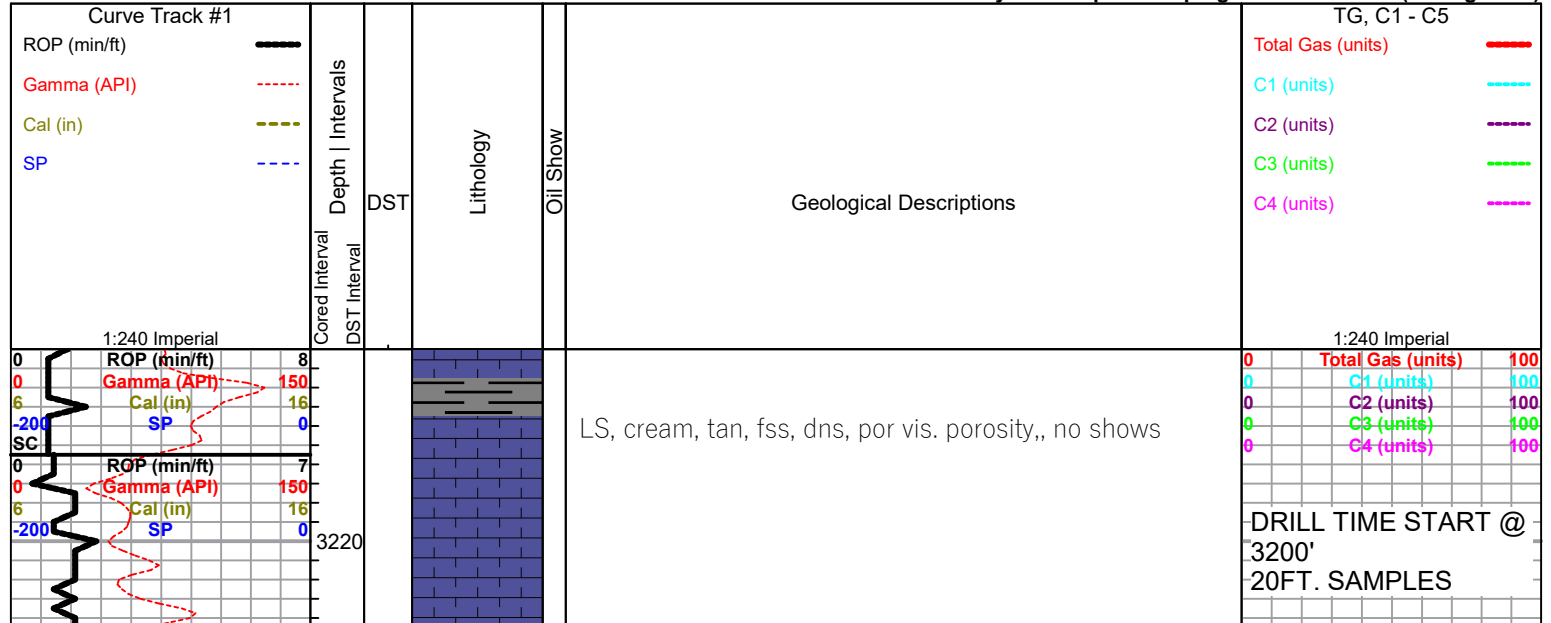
Curve Track #1
ROP (min/ft)
Gamma (API)
Cal (in)
SP
1:240 Imperial

Depth | Intervals
Cored Interval
DST Interval
DST
Lithology
Oil Show
Geological Descriptions

TG, C1 - C5
Total Gas (units)
C1 (units)
C2 (units)
C3 (units)
C4 (units)
1:240 Imperial

| 0 | ROP (min/ft) | 8 |
|---|---|---|
| 0 | Gamma (API) | 150 |
| 6 | Cal (in) | 16 |
| -200 | SP | 0 |

SC

| 0 | ROP (min/ft) | 7 |
|---|---|---|
| 0 | Gamma (API) | 150 |
| 6 | Cal (in) | 16 |
| -200 | SP | 0 |

3220

LS, cream, tan, fss, dns, por vis. porosity,, no shows

| 0 | Total Gas (units) | 100 |
|---|---|---|
| 0 | C1 (units) | 100 |
| 0 | C2 (units) | 100 |
| 0 | C3 (units) | 100 |
| 0 | C4 (units) | 100 |

DRILL TIME START @ 3200'
20FT. SAMPLES